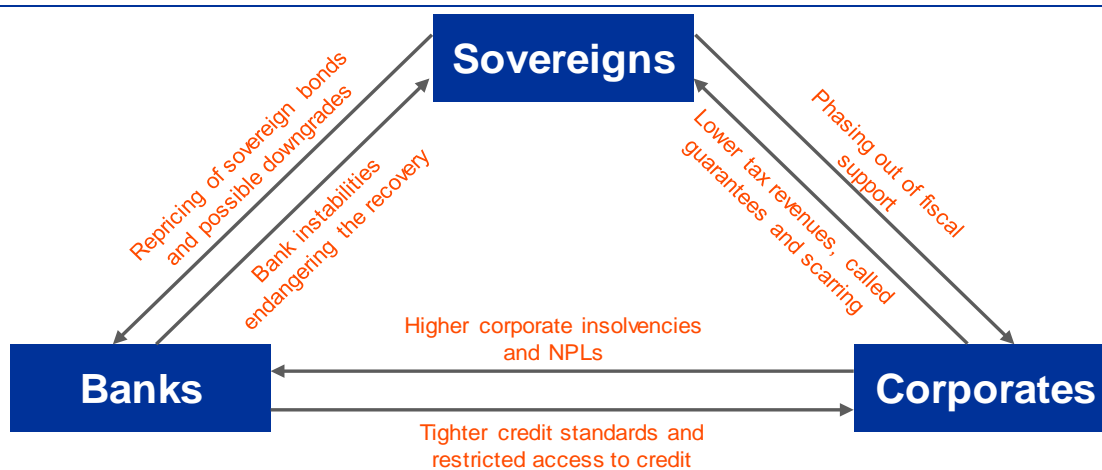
Sovereigns

Repricing of sovereign bonds and possible downgrades

Bank instabilities endangering the recovery

Lower tax revenues, called guarantees and scarring

Phasing out of fiscal support

Higher corporate insolvencies and NPLs

Banks

Corporates

Tighter credit standards and restricted access to credit